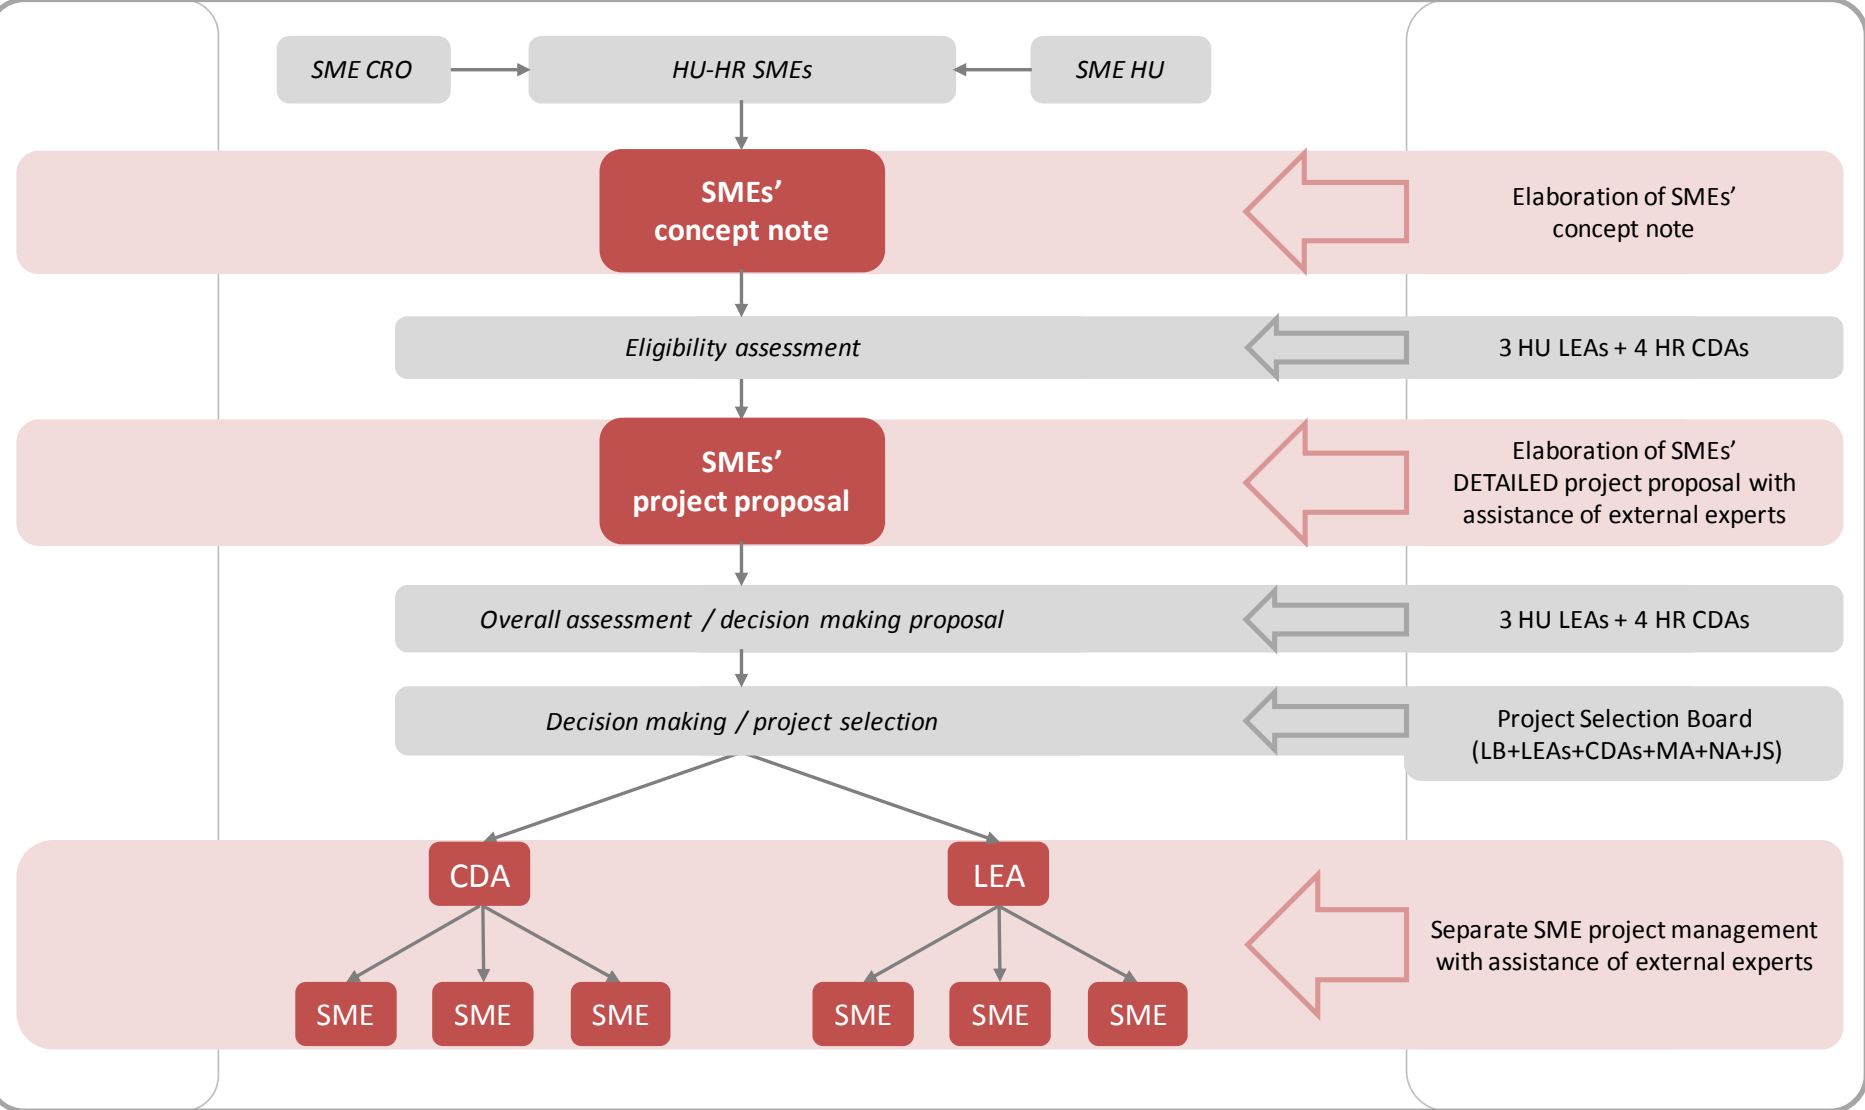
SME CRO

HU-HR SMEs

SME HU

SMEs' concept note

Elaboration of SMEs' concept note

Eligibility assessment

3 HU LEAs + 4 HR CDAs

SMEs' project proposal

Elaboration of SMEs' DETAILED project proposal with assistance of external experts

Overall assessment / decision making proposal

3 HU LEAs + 4 HR CDAs

Decision making / project selection

Project Selection Board (LB+LEAs+CDAs+MA+NA+JS)

CDA

LEA

SME

SME

SME

SME

SME

SME

Separate SME project management with assistance of external experts